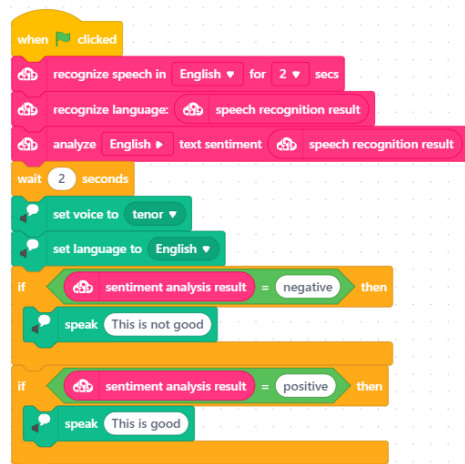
when clicked
recognize speech in English ▾ for 2 ▾ secs
recognize language: speech recognition result
analyze English ▸ text sentiment speech recognition result
wait 2 seconds
set voice to tenor ▾
set language to English ▾
if sentiment analysis result = negative then
speak This is not good
if sentiment analysis result = positive then
speak This is good